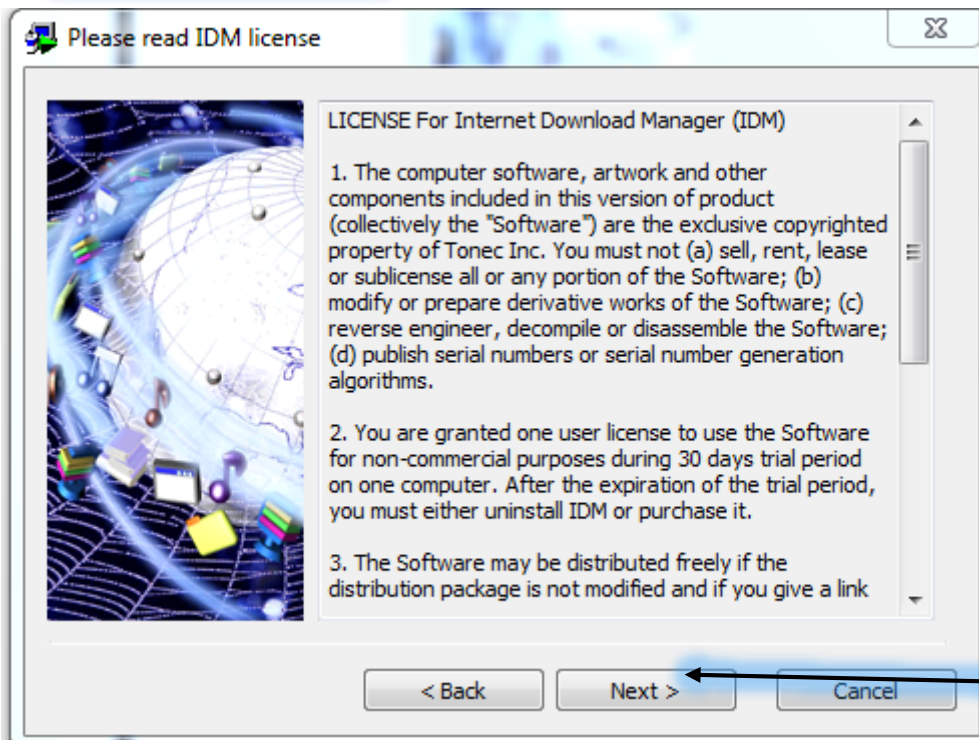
Please read IDM license

LICENSE For Internet Download Manager (IDM)

1. The computer software, artwork and other components included in this version of product (collectively the "Software") are the exclusive copyrighted property of Tonec Inc. You must not (a) sell, rent, lease or sublicense all or any portion of the Software; (b) modify or prepare derivative works of the Software; (c) reverse engineer, decompile or disassemble the Software; (d) publish serial numbers or serial number generation algorithms.

2. You are granted one user license to use the Software for non-commercial purposes during 30 days trial period on one computer. After the expiration of the trial period, you must either uninstall IDM or purchase it.

3. The Software may be distributed freely if the distribution package is not modified and if you give a link

< Back
Next >
Cancel